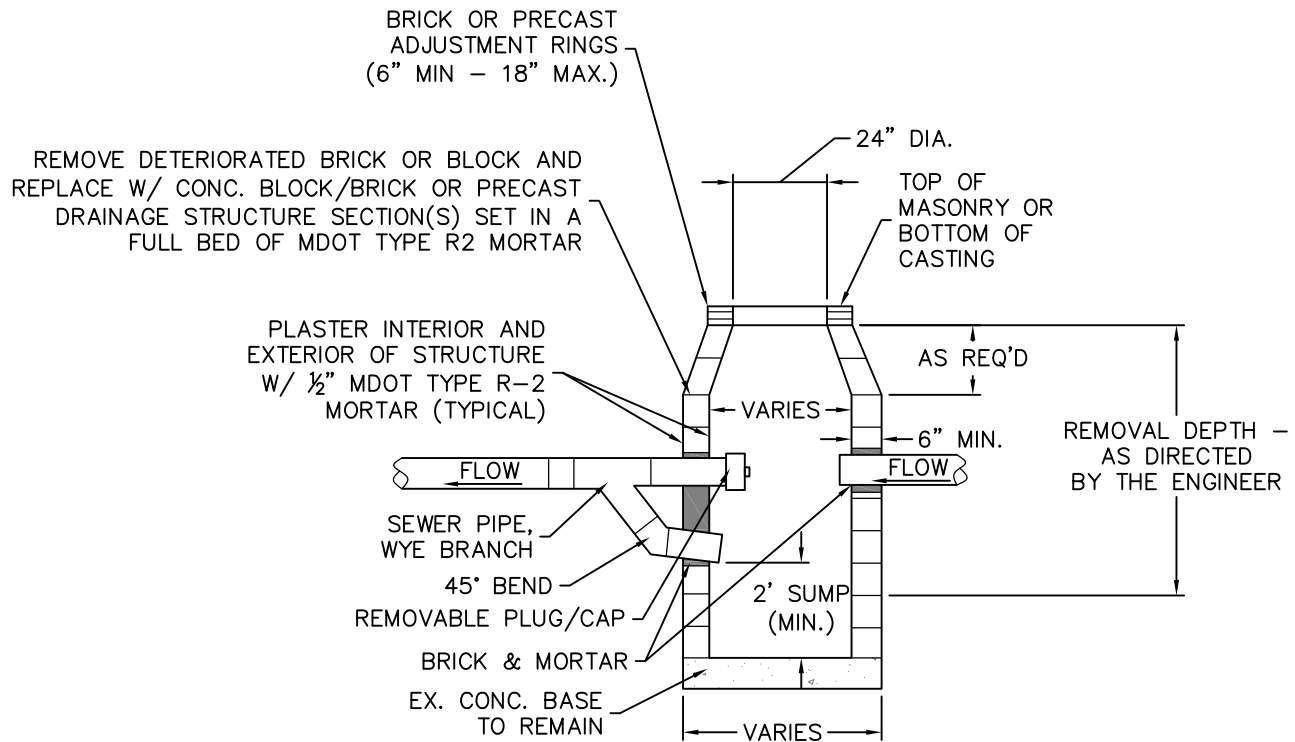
BRICK OR PRECAST ADJUSTMENT RINGS (6" MIN – 18" MAX.)

24" DIA.

REMOVE DETERIORATED BRICK OR BLOCK AND REPLACE W/ CONC. BLOCK/BRICK OR PRECAST DRAINAGE STRUCTURE SECTION(S) SET IN A FULL BED OF MDOT TYPE R2 MORTAR

TOP OF MASONRY OR BOTTOM OF CASTING

PLASTER INTERIOR AND EXTERIOR OF STRUCTURE W/ ½" MDOT TYPE R–2 MORTAR (TYPICAL)

AS REQ'D

VARIES

6" MIN.

REMOVAL DEPTH – AS DIRECTED BY THE ENGINEER

FLOW

FLOW

SEWER PIPE, WYE BRANCH

45° BEND

2' SUMP (MIN.)

REMOVABLE PLUG/CAP

BRICK & MORTAR

EX. CONC. BASE TO REMAIN

VARIES